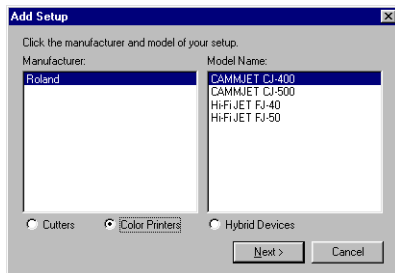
Add Setup

Click the manufacturer and model of your setup.

Manufacturer:

Roland

Model Name:

CAMMJET CJ-400
CAMMJET CJ-500
Hi-Fi JET FJ-40
Hi-Fi JET FJ-50

Cutters

Color Printers

Hybrid Devices

Next >

Cancel